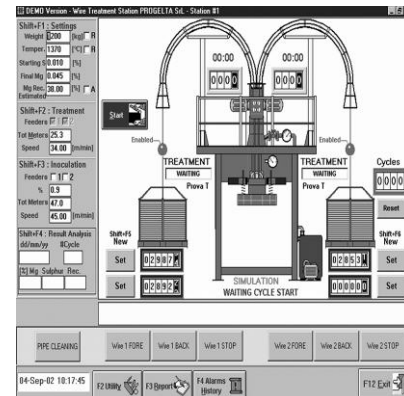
DEMO Version - Wire Treatment Station PROGELTA SrL - Station #1

Shift+F1 : Settings
Weight 3200 [kg] R
Temper. 1370 [°C] R
Starting S 0.010 [%]
Final Mg 0.045 [%]
Mg Rec. Estimated 38.00 [%] A

Shift+F2 : Treatment
Feeders 1 2
Tot Meters 25.3
Speed 34.00 [m/min]

Shift+F3 : Inoculation
Feeders 1 2
% 0.9
Tot Meters 47.0
Speed 45.00 [m/min]

Shift+F4 : Result Analysis
dd/mm/yy
#Cycle
[%] Mg Sulphur Rec.

Start

00:00
0000
00:00
0000

Enabled
Enabled

TREATMENT
WAITING
Prova 1

TREATMENT
WAITING
Prova 1

Cycles
0000

Reset

Shift+F5
New

Shift+F6
New

Set 02907
Set 02853
Set 02892
Set 00000

SIMULATION
WAITING CYCLE START

PIPE CLEANING
Wire 1 FORE
Wire 1 BACK
Wire 1 STOP
Wire 2 FORE
Wire 2 BACK
Wire 2 STOP

04-Sep-02 10:17:45
F2 Utility
F3 Report
F4 Alarms History
F12 Exit